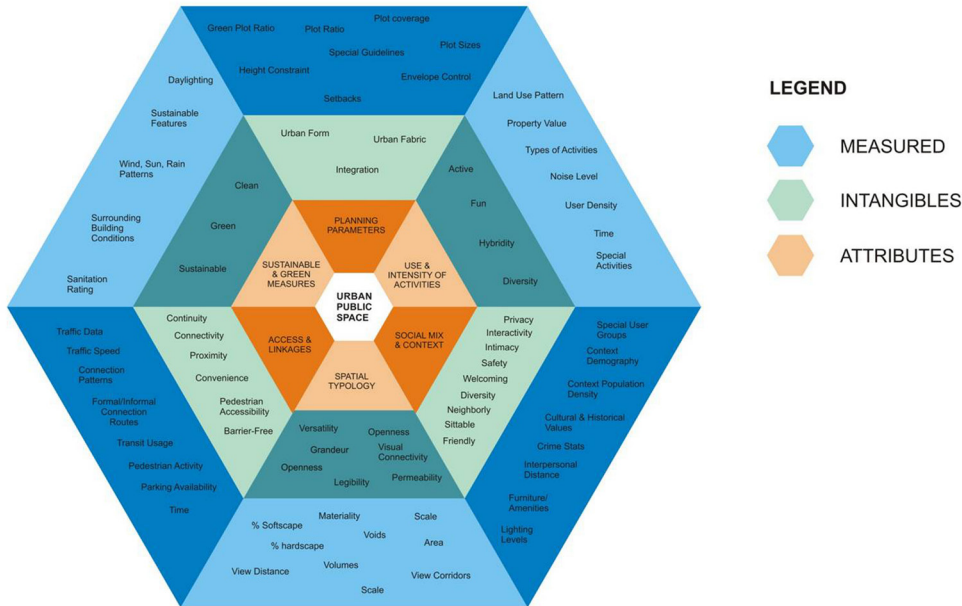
Green Plot Ratio
Plot Ratio
Plot coverage
Special Guidelines
Plot Sizes
Height Constraint
Envelope Control
Setbacks

Daylighting
Sustainable Features
Wind, Sun, Rain Patterns
Surrounding Building Conditions
Sanitation Rating

Land Use Pattern
Property Value
Types of Activities
Noise Level
User Density
Time
Special Activities

Urban Form
Urban Fabric
Integration

Clean
Green
Sustainable

Active
Fun
Hybridity
Diversity

PLANNING PARAMETERS
SUSTAINABLE & GREEN MEASURES
USE & INTENSITY OF ACTIVITIES
URBAN PUBLIC SPACE
ACCESS & LINKAGES
SOCIAL MIX & CONTEXT
SPATIAL TYPOLOGY

Continuity
Connectivity
Proximity
Convenience
Pedestrian Accessibility
Barrier-Free

Privacy
Interactivity
Intimacy
Safety
Welcoming
Diversity
Neighborly
Sittable
Friendly

Traffic Data
Traffic Speed
Connection Patterns
Formal/Informal Connection Routes
Transit Usage
Pedestrian Activity
Parking Availability
Time

Special User Groups
Context Demography
Context Population Density
Cultural & Historical Values
Crime Stats
Interpersonal Distance
Furniture/ Amenities
Lighting Levels

Versatility
Openness
Grandeur
Visual Connectivity
Openness
Legibility
Permeability

% Softscape
Materiality
Scale
Voids
% hardscape
Area
Volumes
View Distance
View Corridors
Scale

LEGEND
MEASURED
INTANGIBLES
ATTRIBUTES